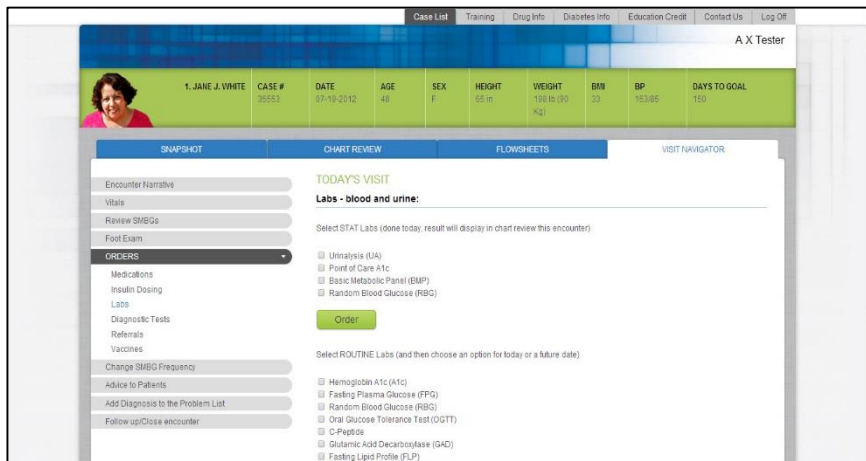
Case List | Training | Drug Info | Diabetes Info | Education Credit | Contact Us | Log Off

A X Tester

| 1. JANE J. WHITE | CASE # | DATE | AGE | SEX | HEIGHT | WEIGHT | BMI | BP | DAYS TO GOAL |
|---|---|---|---|---|---|---|---|---|---|
| | 35553 | 07-19-2012 | 48 | F | 65 in | 198 lb (90 Kg) | 33 | 153/85 | 150 |

SNAPSHOT | CHART REVIEW | FLOWSHEETS | VISIT NAVIGATOR

Encounter Narrative
Vitals
Review SMBGs
Foot Exam
ORDERS
Medications
Insulin Dosing
Labs
Diagnostic Tests
Referrals
Vaccines
Change SMBG Frequency
Advice to Patients
Add Diagnosis to the Problem List
Follow up/Close encounter

TODAY'S VISIT

Labs - blood and urine:

Select STAT Labs (done today, result will display in chart review this encounter)

Urinalysis (UA)
Point of Care A1c
Basic Metabolic Panel (BMP)
Random Blood Glucose (RBG)

Order

Select ROUTINE Labs (and then choose an option for today or a future date)

Hemoglobin A1c (A1c)
Fasting Plasma Glucose (FPG)
Random Blood Glucose (RBG)
Oral Glucose Tolerance Test (OGTT)
C-Peptide
Glutamic Acid Decarboxylase (GAD)
Fasting Lipid Profile (FLP)